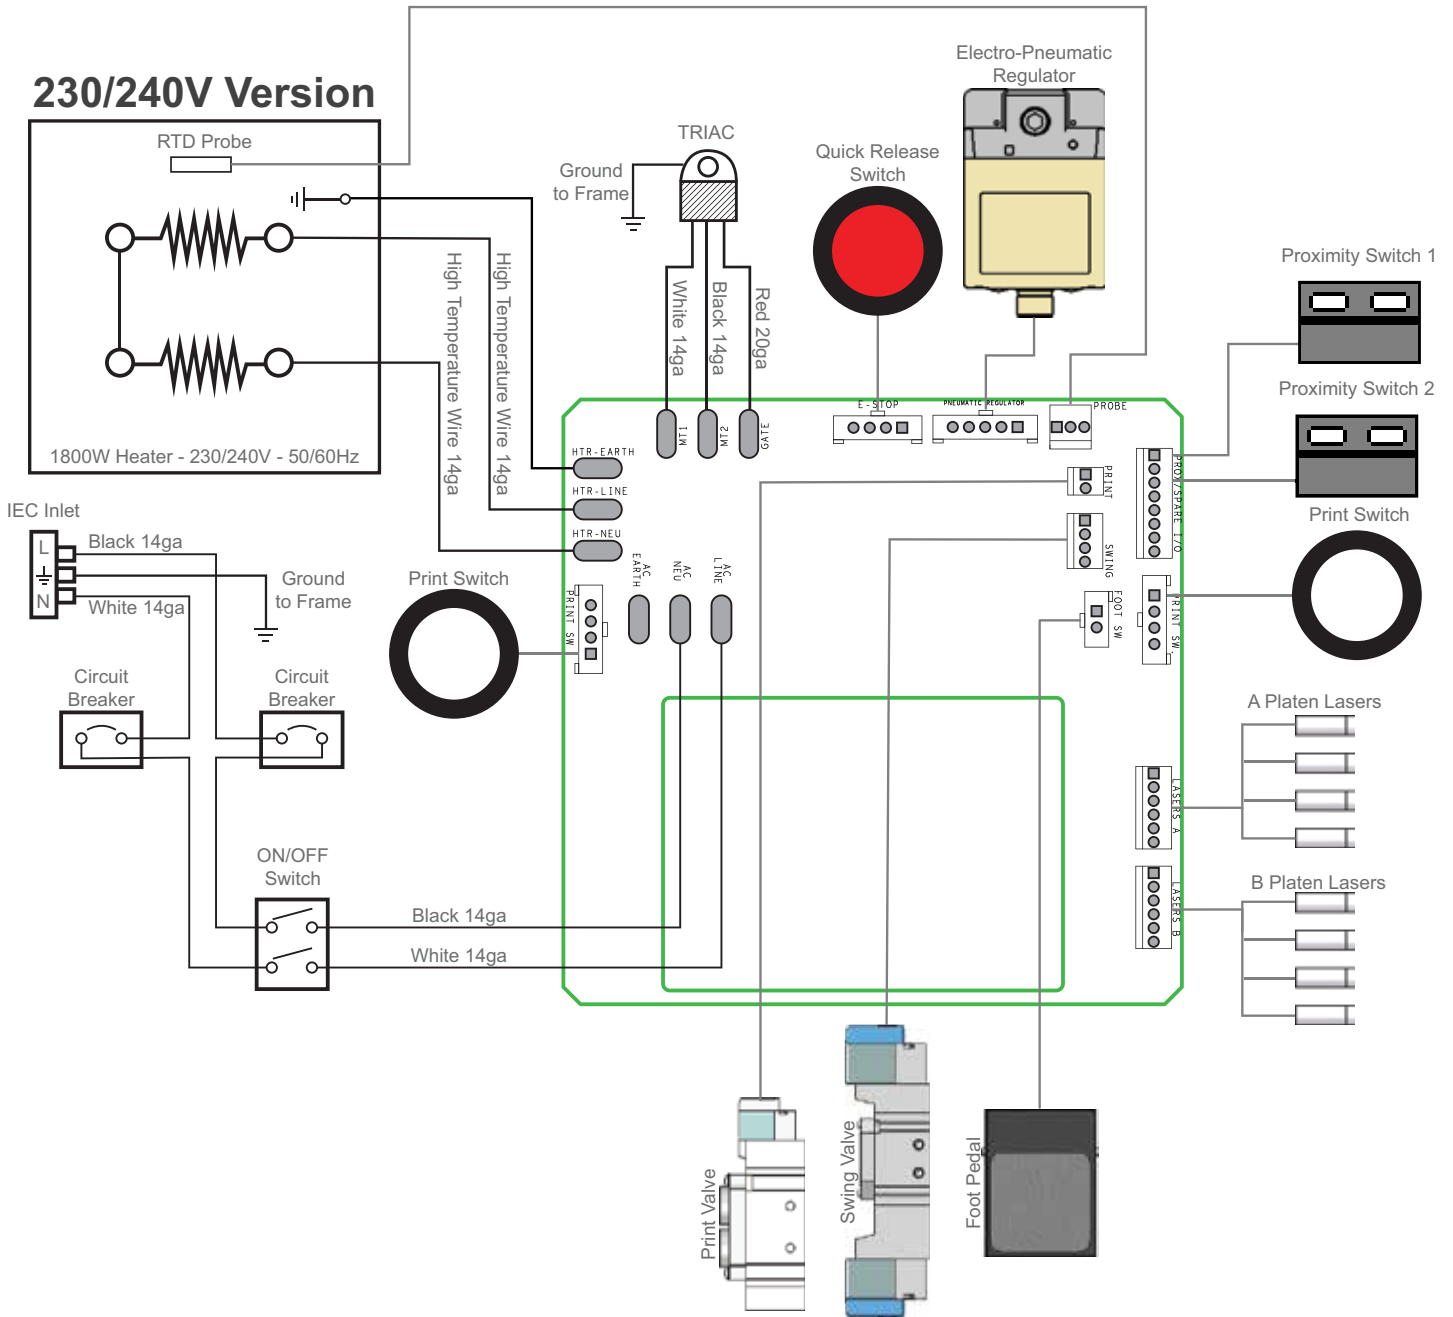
230/240V Version

RTD Probe

1800W Heater - 230/240V - 50/60Hz

High Temperature Wire 14ga

High Temperature Wire 14ga

TRIAC

Ground to Frame

White 14ga

Black 14ga

Red 20ga

Quick Release Switch

Electro-Pneumatic Regulator

Proximity Switch 1

Proximity Switch 2

Print Switch

IEC Inlet

L

N

Black 14ga

White 14ga

Ground to Frame

Print Switch

Circuit Breaker

Circuit Breaker

ON/OFF Switch

Black 14ga

White 14ga

HTR-EARTH

HTR-LINE

HTR-NEU

MT1

MT2

GATE

E-STOP

PNEUMATIC REGULATOR

PROBE

PRINT

SWING

FOOT SW

PROX/SPARE I/O

PRINT SW

PRINT SW

AC EARTH

AC NEU

AC LINE

LASERS A

LASERS B

A Platen Lasers

B Platen Lasers

Print Valve

Swing Valve

Foot Pedal